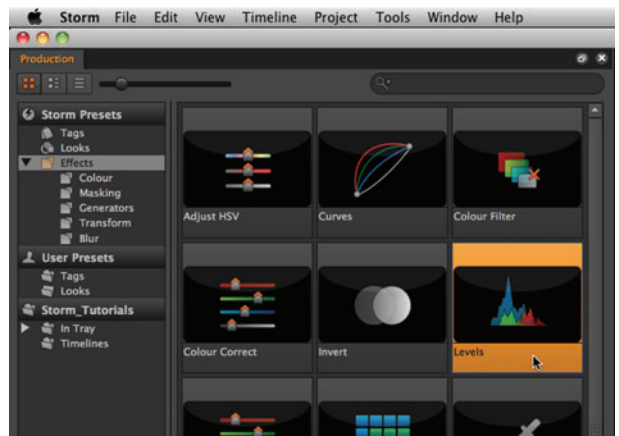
Storm File Edit View Timeline Project Tools Window Help

Production

Storm Presets
Tags
Looks
Effects
Colour
Masking
Generators
Transform
Blur
User Presets
Tags
Looks
Storm_Tutorials
In Tray
Timelines

Adjust HSV
Curves
Colour Filter
Colour Correct
Invert
Levels